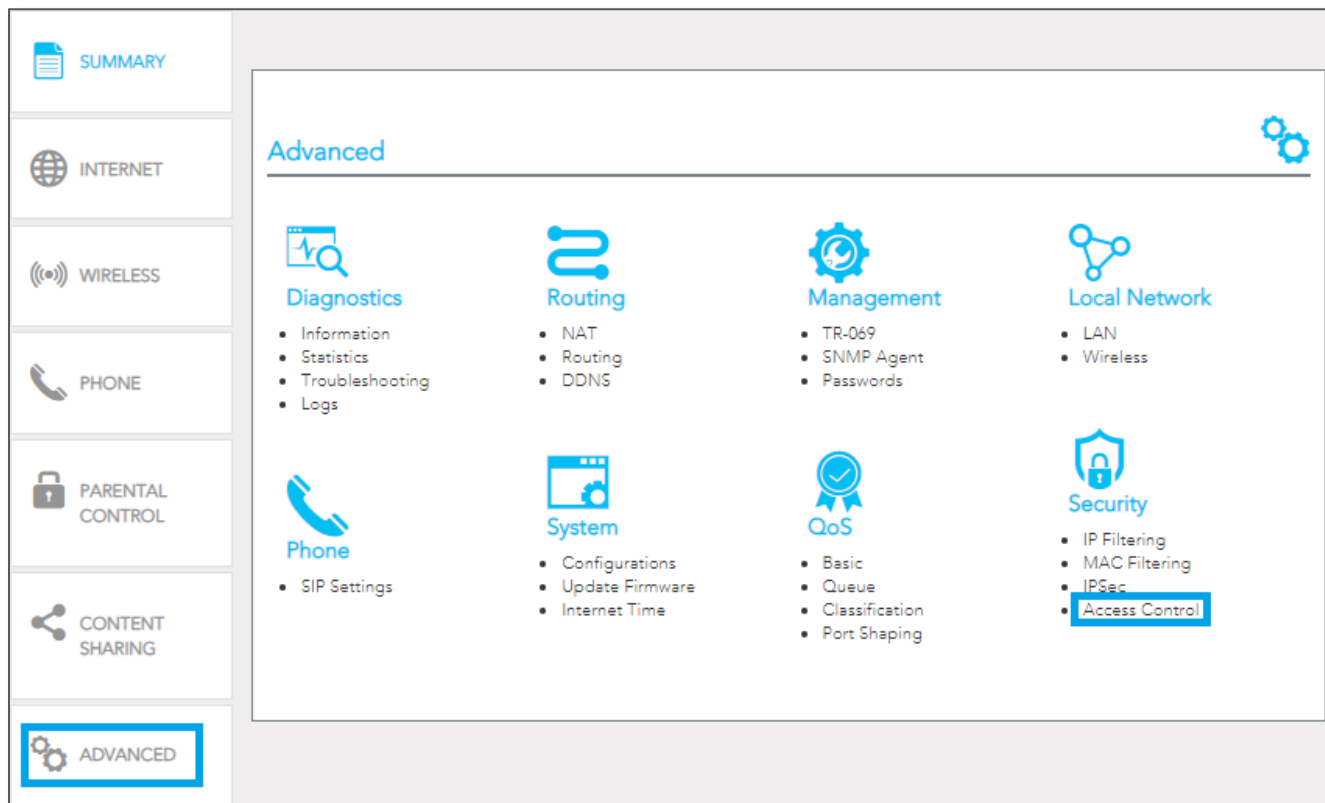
SUMMARY

INTERNET

WIRELESS

PHONE

PARENTAL CONTROL

CONTENT SHARING

ADVANCED

Advanced

Diagnostics
- Information
- Statistics
- Troubleshooting
- Logs

Routing
- NAT
- Routing
- DDNS

Management
- TR-069
- SNMP Agent
- Passwords

Local Network
- LAN
- Wireless

Phone
- SIP Settings

System
- Configurations
- Update Firmware
- Internet Time

QoS
- Basic
- Queue
- Classification
- Port Shaping

Security
- IP Filtering
- MAC Filtering
- IPSec
- Access Control